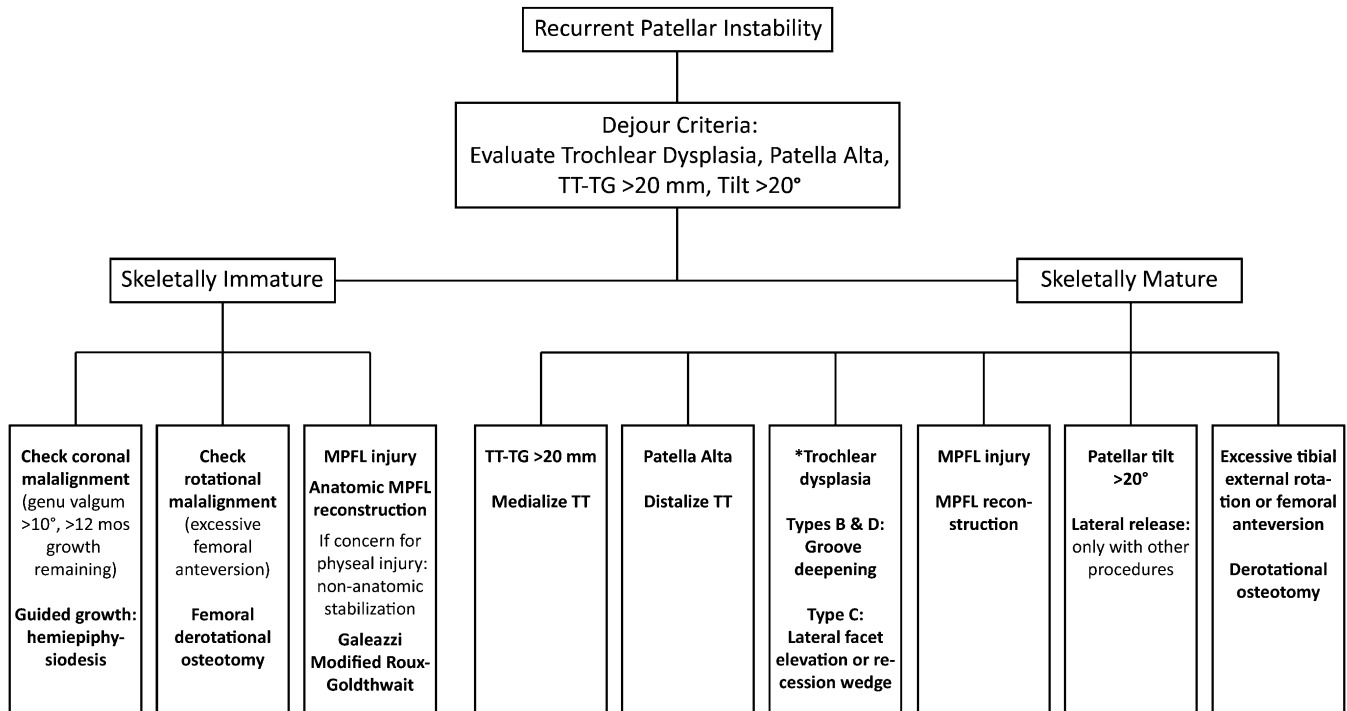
Recurrent Patellar Instability

Dejour Criteria:
Evaluate Trochlear Dysplasia, Patella Alta, TT-TG >20 mm, Tilt >20°

Skeletally Immature

Skeletally Mature

Check coronal malalignment (genu valgum >10°, >12 mos growth remaining)

Guided growth: hemiepiphysiodesis

Check rotational malalignment (excessive femoral anteversion)

Femoral derotational osteotomy

MPFL injury

Anatomic MPFL reconstruction

If concern for physeal injury: non-anatomic stabilization

Galeazzi
Modified Roux-Goldthwait

TT-TG >20 mm

Medialize TT

Patella Alta

Distalize TT

*Trochlear dysplasia

Types B & D: Groove deepening

Type C: Lateral facet elevation or recession wedge

MPFL injury

MPFL reconstruction

Patellar tilt >20°

Lateral release: only with other procedures

Excessive tibial external rotation or femoral anteversion

Derotational osteotomy